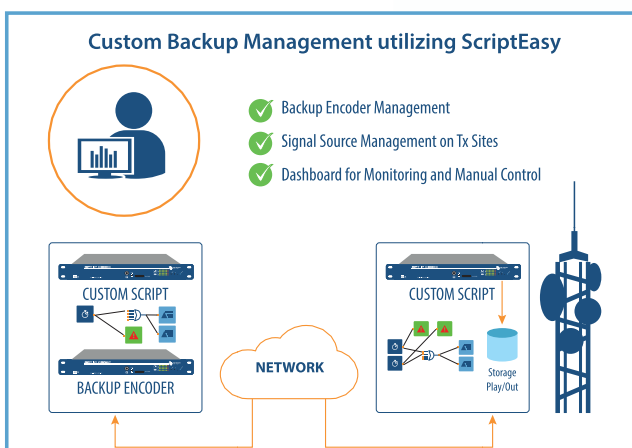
Custom Backup Management utilizing ScriptEasy

Backup Encoder Management

Signal Source Management on Tx Sites

Dashboard for Monitoring and Manual Control

CUSTOM SCRIPT

BACKUP ENCODER

NETWORK

CUSTOM SCRIPT

Storage
Play/Out